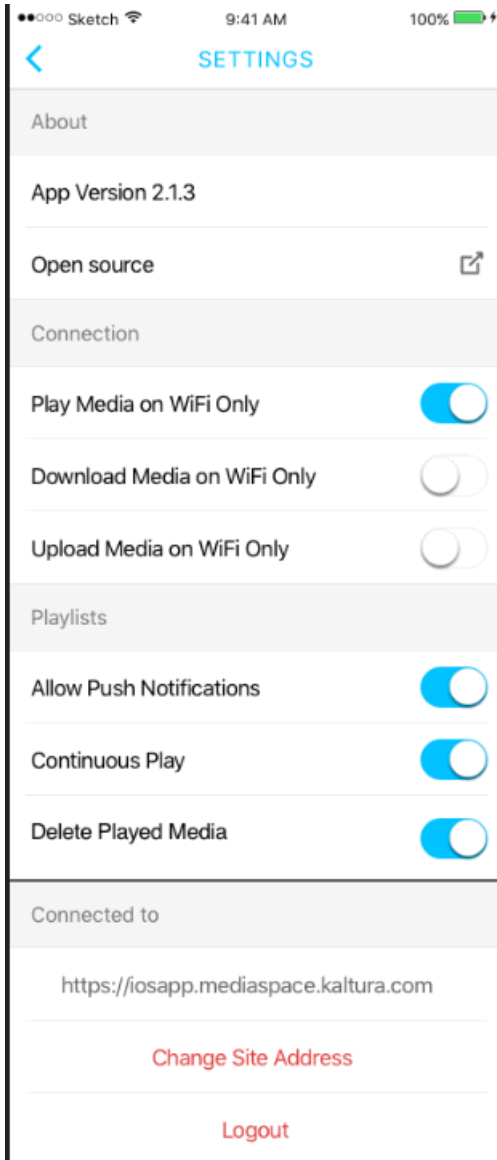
●●○○○ Sketch 9:41 AM 100%

<

SETTINGS

About

App Version 2.1.3

Open source

Connection

Play Media on WiFi Only

Download Media on WiFi Only

Upload Media on WiFi Only

Playlists

Allow Push Notifications

Continuous Play

Delete Played Media

Connected to

https://iosapp.mediaspace.kaltura.com

Change Site Address

Logout